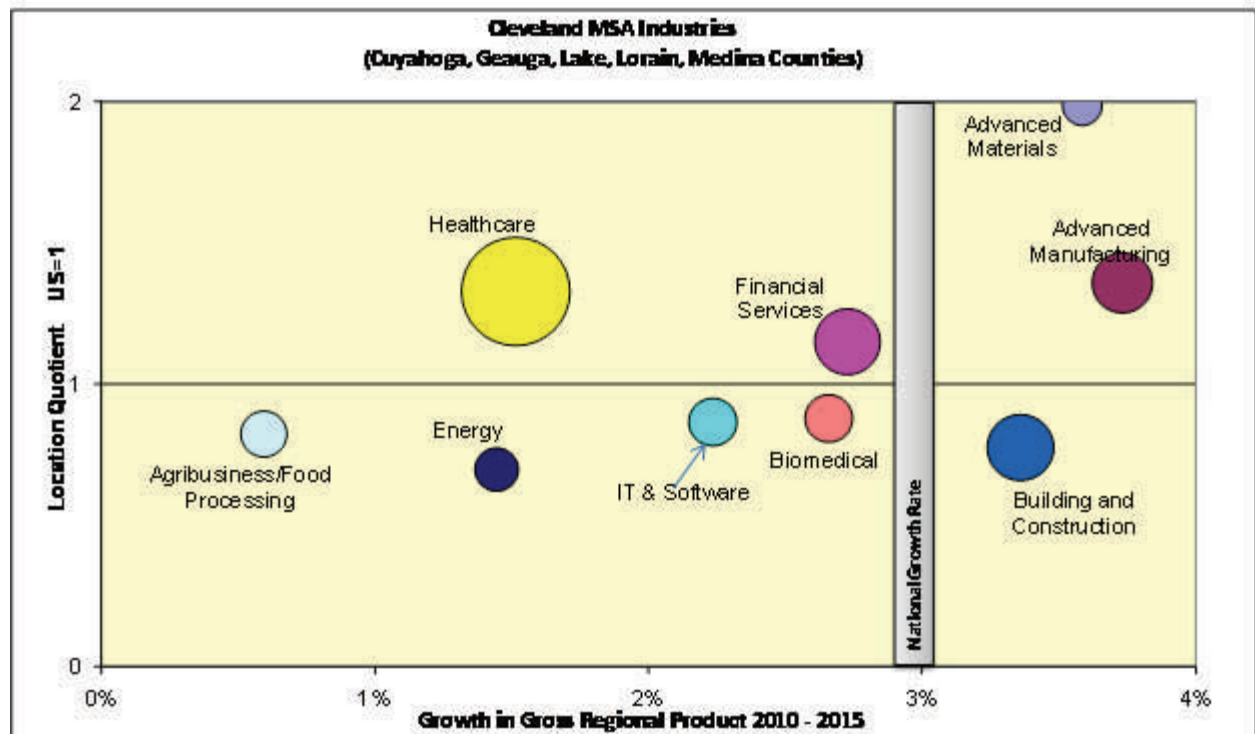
Cleveland MSA Industries
(Cuyahoga, Geauga, Lake, Lorain, Medina Counties)

Location Quotient US=1

2
1
0

Advanced Materials
Healthcare
Advanced Manufacturing
Financial Services
Energy
Agribusiness/Food Processing
IT & Software
Biomedical
National Growth Rate
Building and Construction

0%
1%
2%
3%
4%

Growth in Gross Regional Product 2010 - 2015